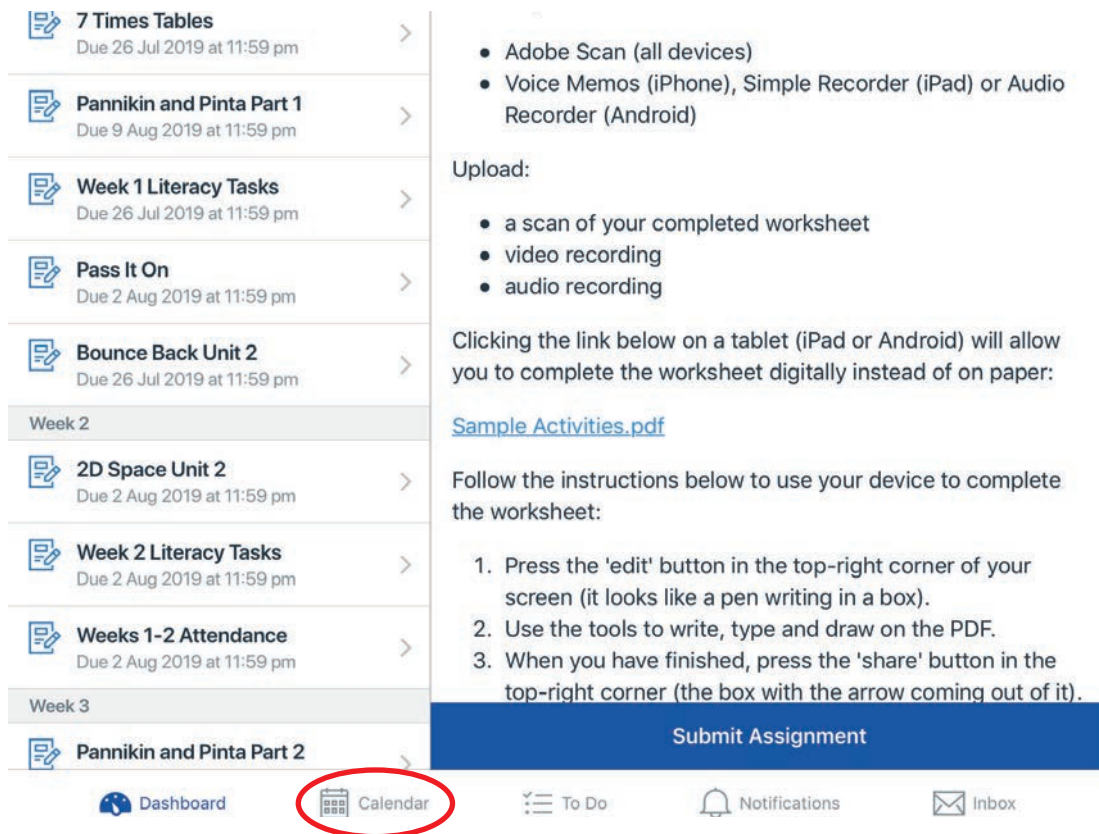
7 Times Tables
Due 26 Jul 2019 at 11:59 pm

Pannikin and Pinta Part 1
Due 9 Aug 2019 at 11:59 pm

Week 1 Literacy Tasks
Due 26 Jul 2019 at 11:59 pm

Pass It On
Due 2 Aug 2019 at 11:59 pm

Bounce Back Unit 2
Due 26 Jul 2019 at 11:59 pm

Week 2

2D Space Unit 2
Due 2 Aug 2019 at 11:59 pm

Week 2 Literacy Tasks
Due 2 Aug 2019 at 11:59 pm

Weeks 1-2 Attendance
Due 2 Aug 2019 at 11:59 pm

Week 3

Pannikin and Pinta Part 2

- Adobe Scan (all devices)
- Voice Memos (iPhone), Simple Recorder (iPad) or Audio Recorder (Android)

Upload:

- a scan of your completed worksheet
- video recording
- audio recording

Clicking the link below on a tablet (iPad or Android) will allow you to complete the worksheet digitally instead of on paper:

Sample Activities.pdf

Follow the instructions below to use your device to complete the worksheet:

1. Press the 'edit' button in the top-right corner of your screen (it looks like a pen writing in a box).
2. Use the tools to write, type and draw on the PDF.
3. When you have finished, press the 'share' button in the top-right corner (the box with the arrow coming out of it).

Submit Assignment

Dashboard Calendar To Do Notifications Inbox